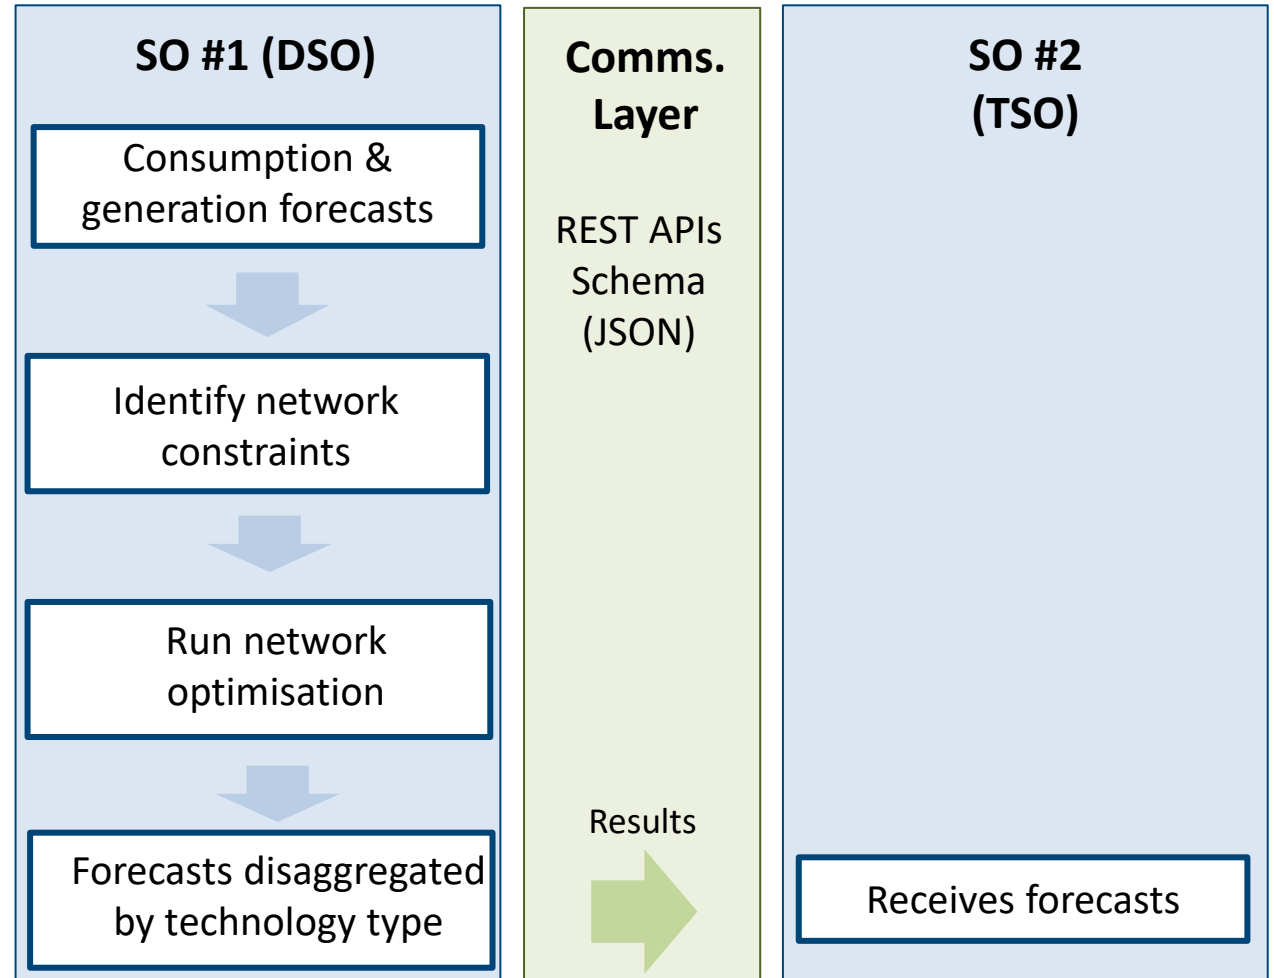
SO #1 (DSO)

Consumption & generation forecasts

Identify network constraints

Run network optimisation

Forecasts disaggregated by technology type

Comms. Layer

REST APIs
Schema
(JSON)

Results

SO #2
(TSO)

Receives forecasts